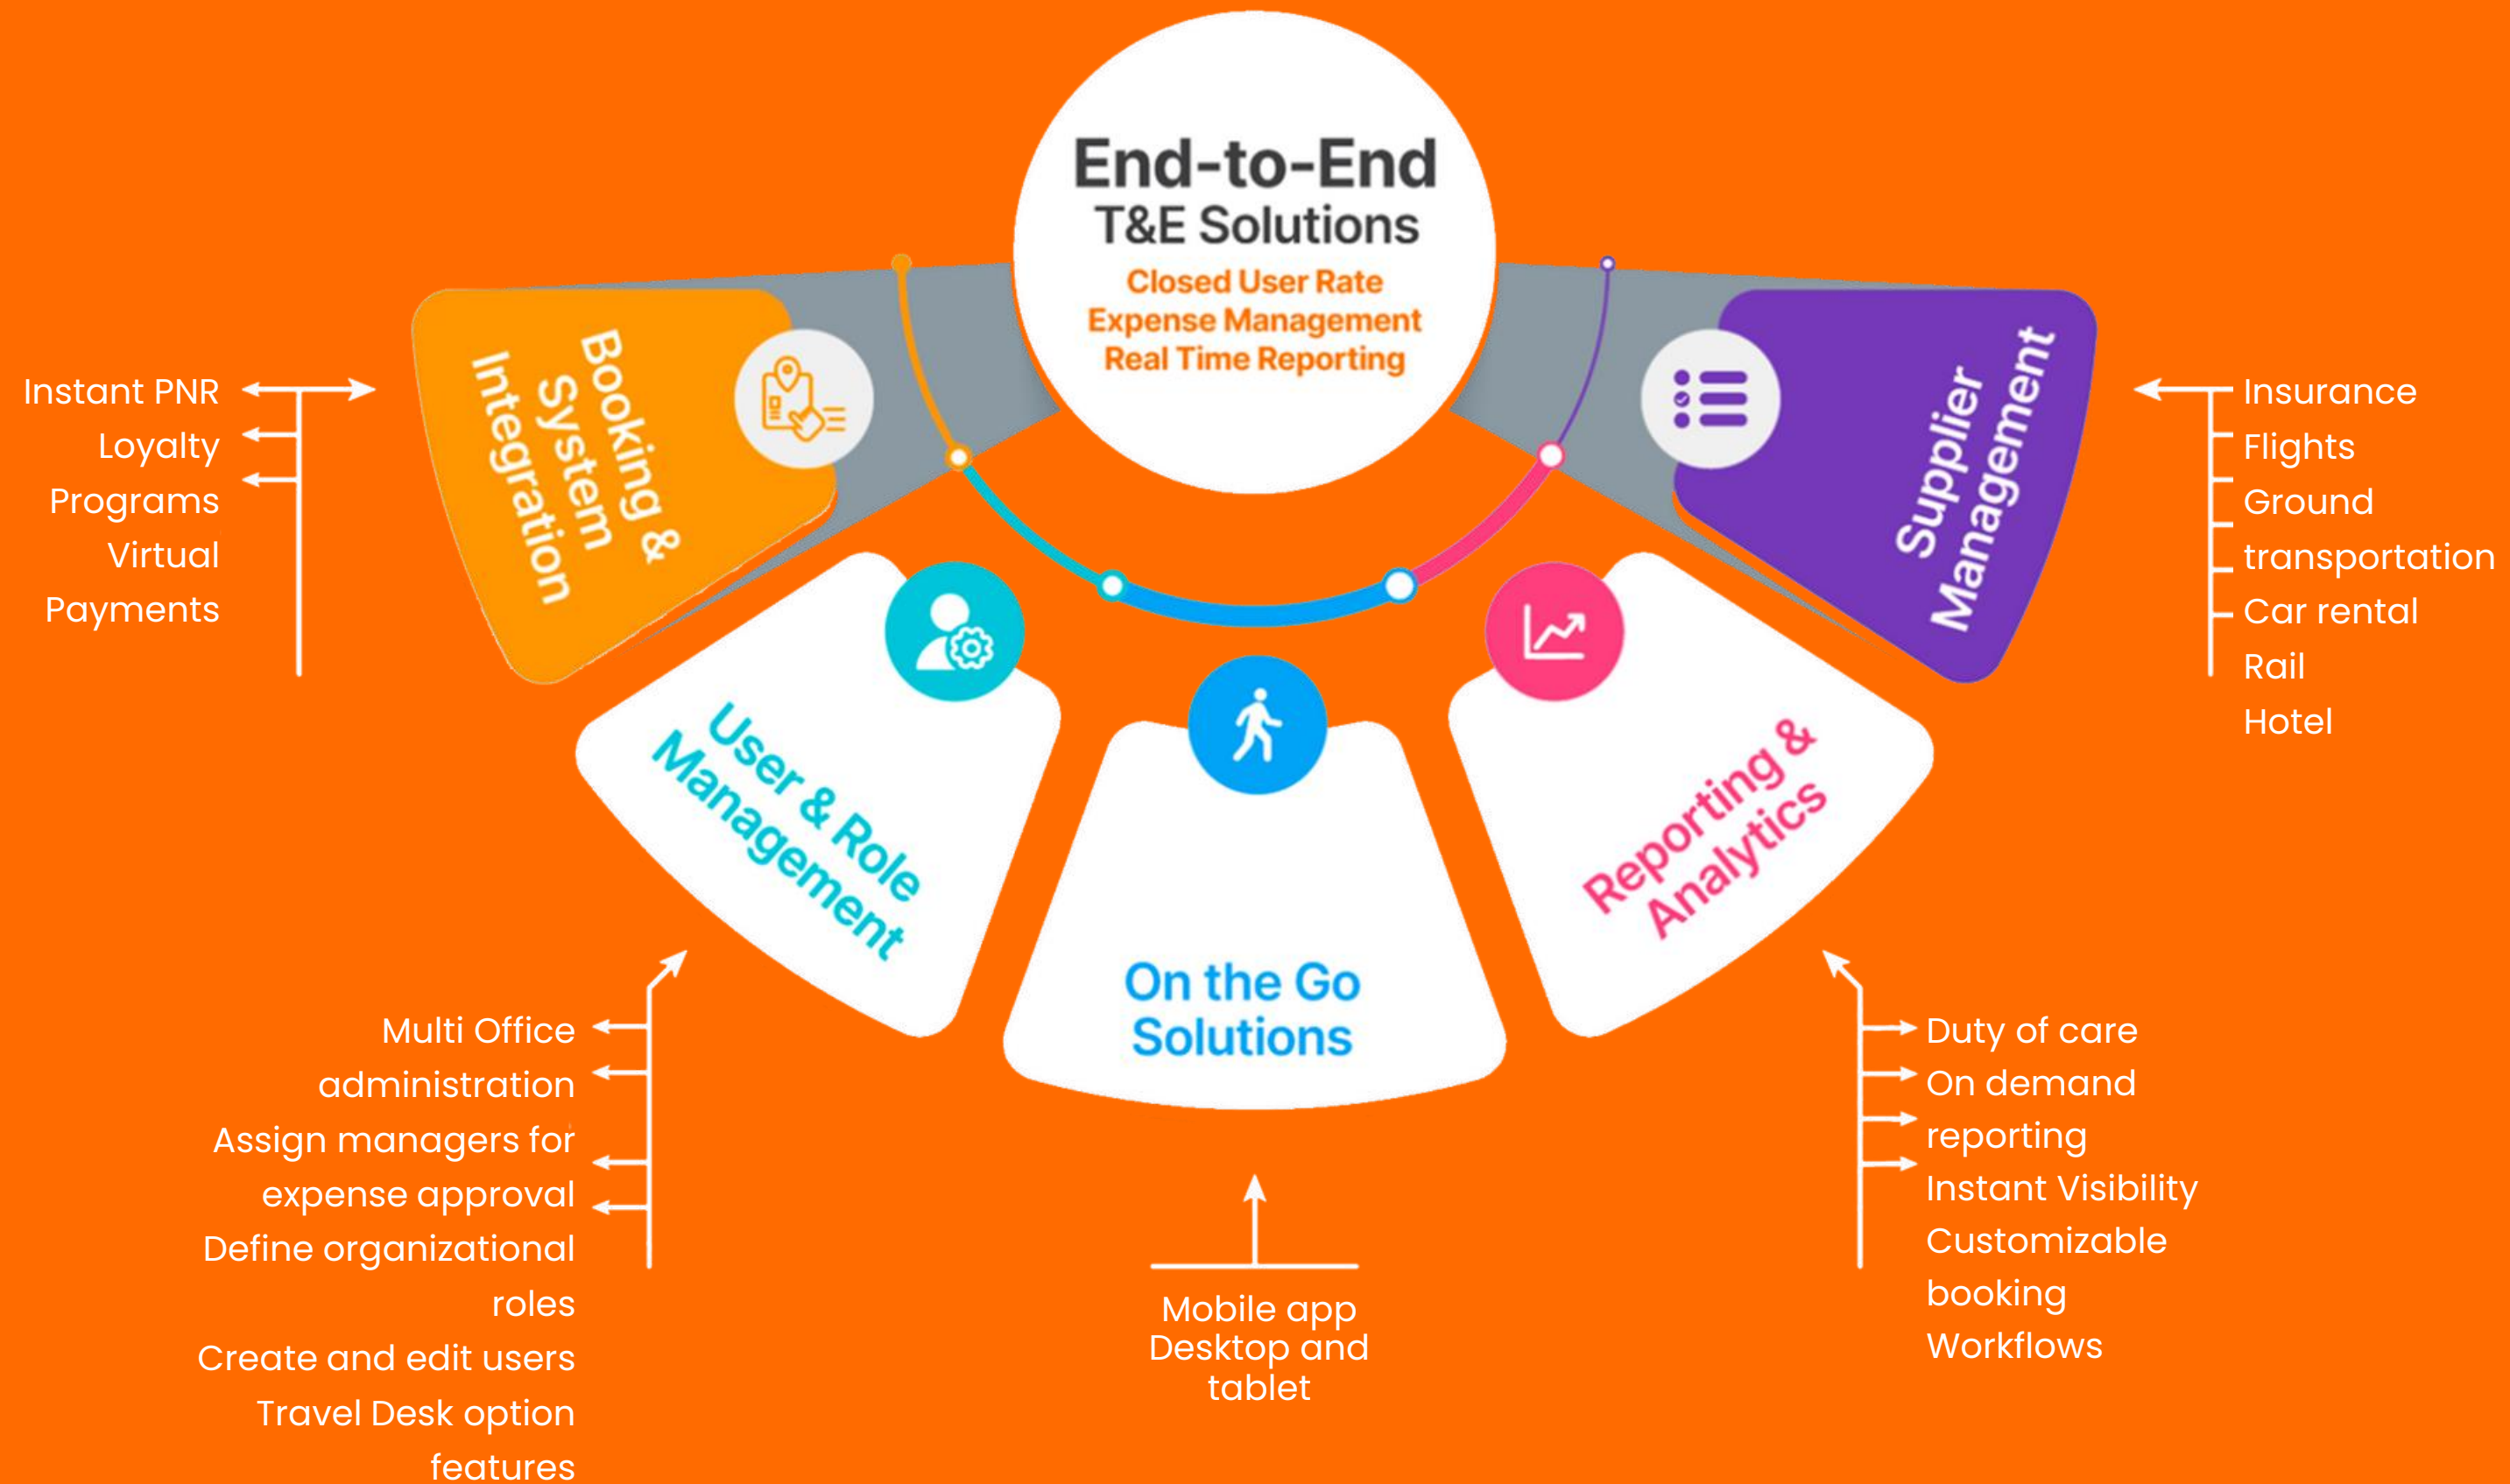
End-to-End
T&E Solutions
Closed User Rate
Expense Management
Real Time Reporting

Instant PNR
Loyalty
Programs
Virtual
Payments

Booking & System Integration

Supplier Management

Insurance
Flights
Ground
transportation
Car rental
Rail
Hotel

User & Role Management

On the Go Solutions

Reporting & Analytics

Multi Office
administration
Assign managers for
expense approval
Define organizational
roles
Create and edit users
Travel Desk option
features

Mobile app
Desktop and
tablet

Duty of care
On demand
reporting
Instant Visibility
Customizable
booking
Workflows